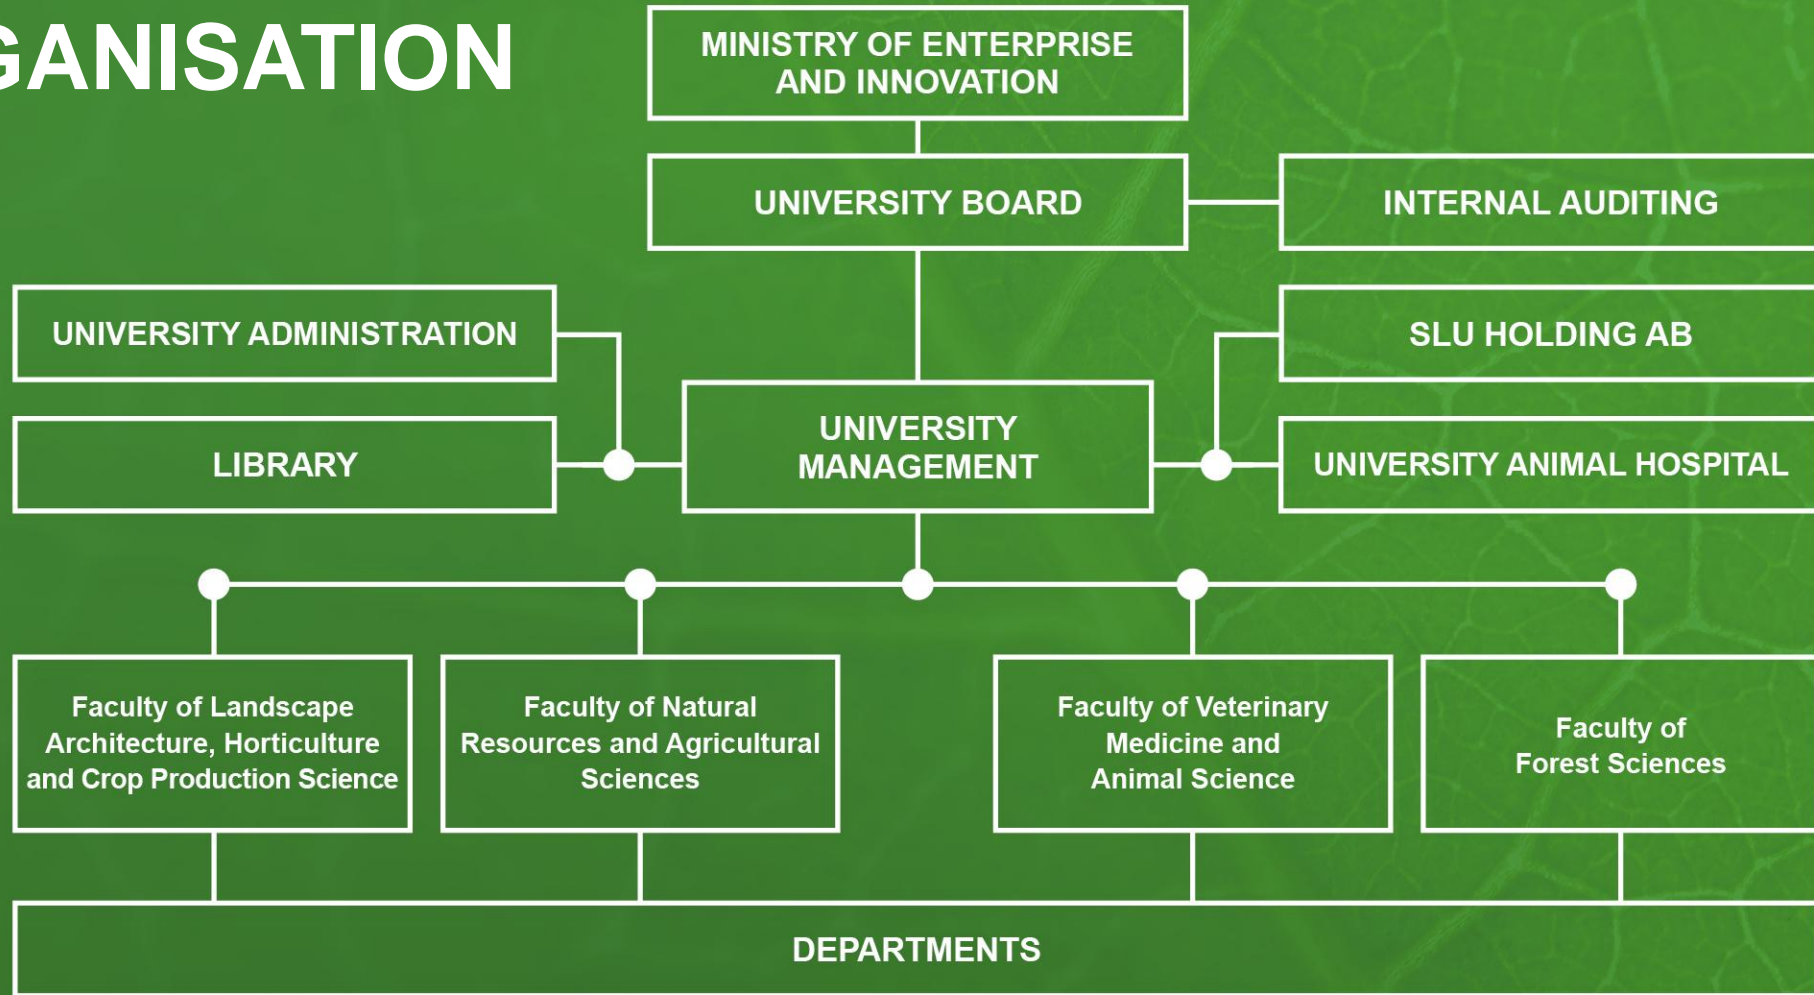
GANISATION

MINISTRY OF ENTERPRISE AND INNOVATION

UNIVERSITY BOARD

INTERNAL AUDITING

UNIVERSITY ADMINISTRATION

SLU HOLDING AB

LIBRARY

UNIVERSITY MANAGEMENT

UNIVERSITY ANIMAL HOSPITAL

Faculty of Landscape Architecture, Horticulture and Crop Production Science

Faculty of Natural Resources and Agricultural Sciences

Faculty of Veterinary Medicine and Animal Science

Faculty of Forest Sciences

DEPARTMENTS